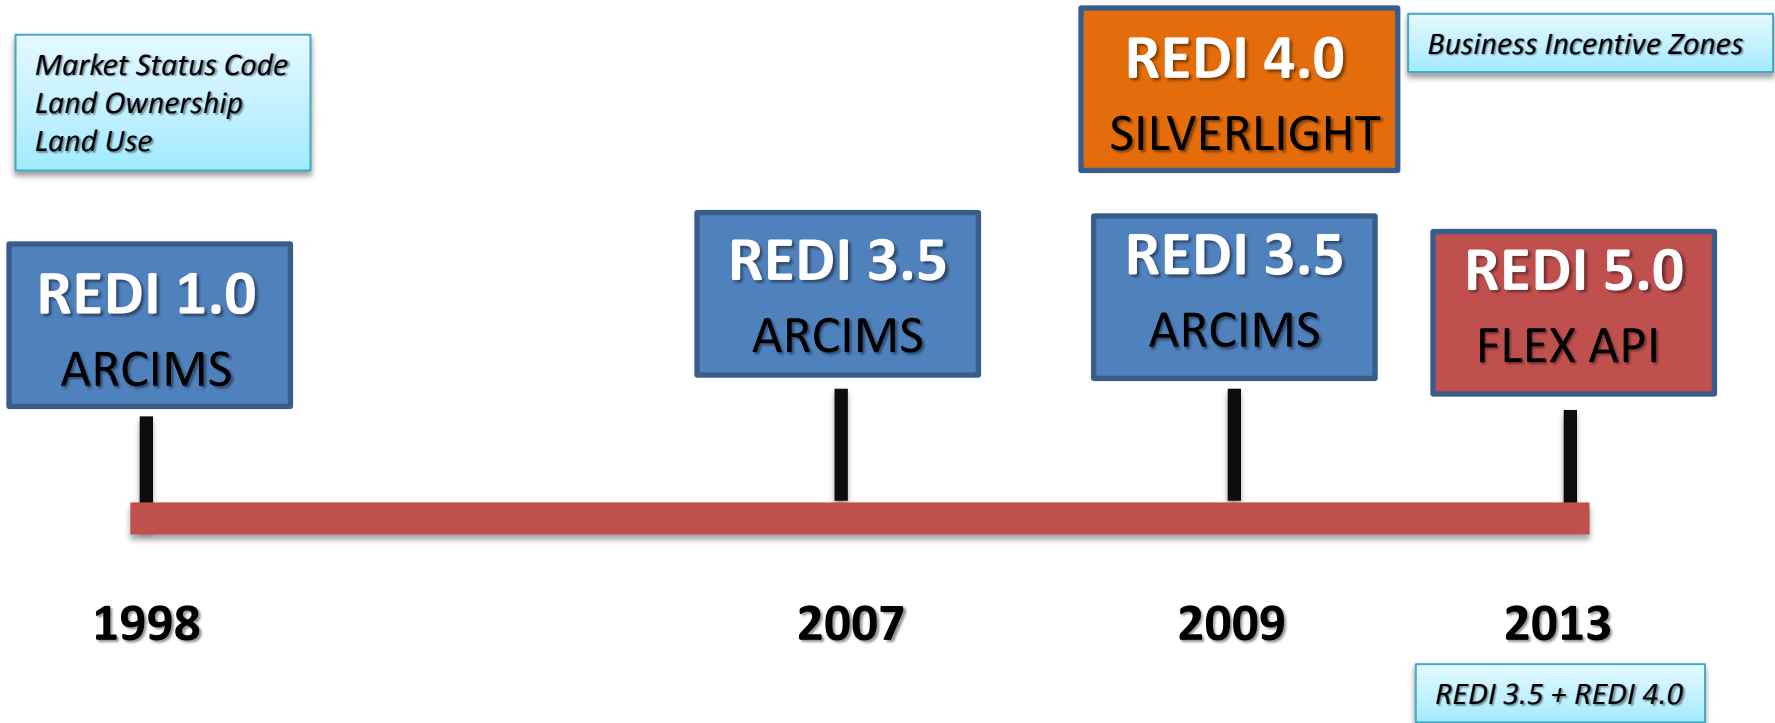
Market Status Code
Land Ownership
Land Use

REDI 4.0
SILVERLIGHT

Business Incentive Zones

REDI 1.0
ARCIMS

REDI 3.5
ARCIMS

REDI 3.5
ARCIMS

REDI 5.0
FLEX API

1998

2007

2009

2013

REDI 3.5 + REDI 4.0